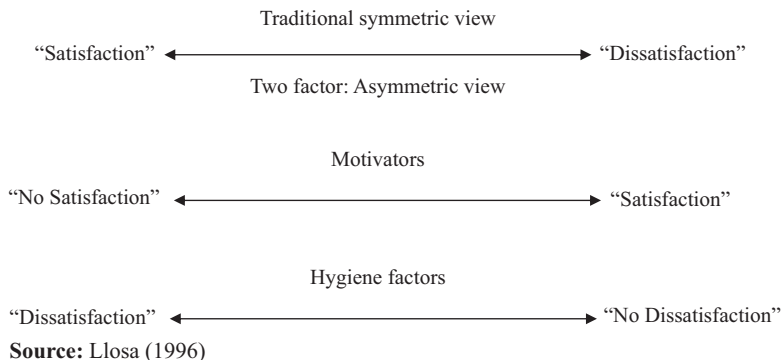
Traditional symmetric view

"Satisfaction" "Dissatisfaction"

Two factor: Asymmetric view

Motivators

"No Satisfaction" "Satisfaction"

Hygiene factors

"Dissatisfaction" "No Dissatisfaction"

**Source:** Llosa (1996)